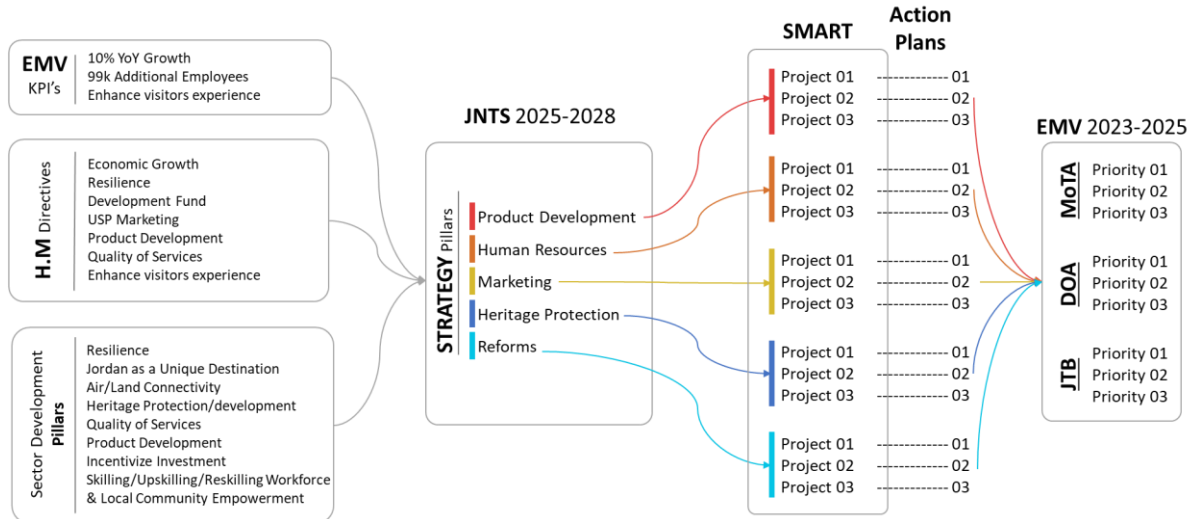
EMV
KPI's
10% YoY Growth
99k Additional Employees
Enhance visitors experience

H.M Directives
Economic Growth
Resilience
Development Fund
USP Marketing
Product Development
Quality of Services
Enhance visitors experience

Sector Development Pillars
Resilience
Jordan as a Unique Destination
Air/Land Connectivity
Heritage Protection/development
Quality of Services
Product Development
Incentivize Investment
Skilling/Upskilling/Reskilling Workforce
& Local Community Empowerment

JNTS 2025-2028

STRATEGY Pillars
Product Development
Human Resources
Marketing
Heritage Protection
Reforms

SMART

Action Plans

Project 01 ------------ 01
Project 02 ------------ 02
Project 03 ------------ 03

Project 01 ------------ 01
Project 02 ------------ 02
Project 03 ------------ 03

Project 01 ------------ 01
Project 02 ------------ 02
Project 03 ------------ 03

Project 01 ------------ 01
Project 02 ------------ 02
Project 03 ------------ 03

Project 01 ------------ 01
Project 02 ------------ 02
Project 03 ------------ 03

EMV 2023-2025

MoTA
Priority 01
Priority 02
Priority 03

DOA
Priority 01
Priority 02
Priority 03

JTB
Priority 01
Priority 02
Priority 03